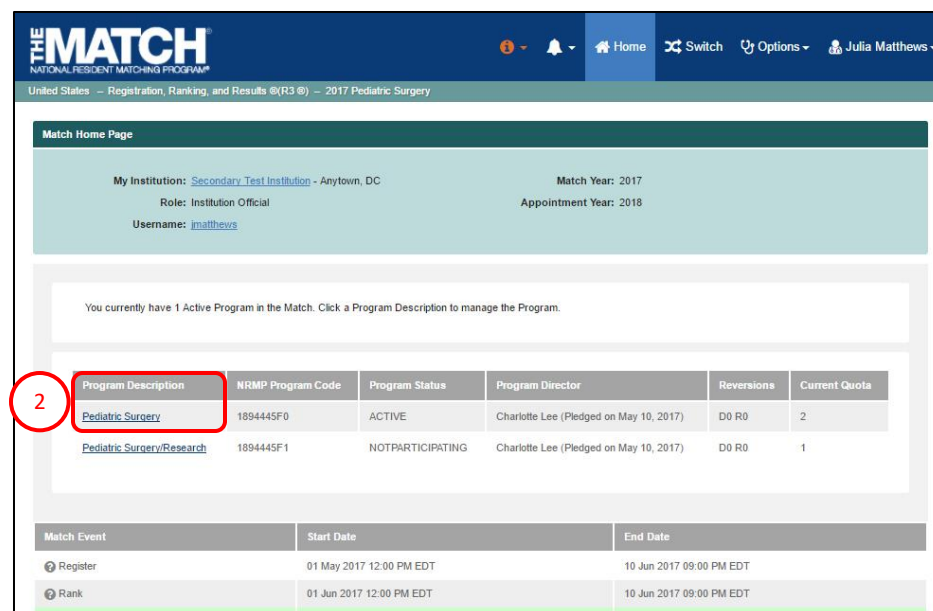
THE MATCH®
NATIONAL RESIDENT MATCHING PROGRAM®

Home Switch Options Julia Matthews

United States – Registration, Ranking, and Results ®(R3 ®) – 2017 Pediatric Surgery

Match Home Page

My Institution: Secondary Test Institution - Anytown, DC
Role: Institution Official
Username: jmatthews

Match Year: 2017
Appointment Year: 2018

You currently have 1 Active Program in the Match. Click a Program Description to manage the Program.

2

| Program Description | NRMP Program Code | Program Status | Program Director | Reversions | Current Quota |
|---|---|---|---|---|---|
| Pediatric Surgery | 1894445F0 | ACTIVE | Charlotte Lee (Pledged on May 10, 2017) | D0 R0 | 2 |
| Pediatric Surgery/Research | 1894445F1 | NOTPARTICIPATING | Charlotte Lee (Pledged on May 10, 2017) | D0 R0 | 1 |

| Match Event | Start Date | End Date |
|---|---|---|
| Register | 01 May 2017 12:00 PM EDT | 10 Jun 2017 09:00 PM EDT |
| Rank | 01 Jun 2017 12:00 PM EDT | 10 Jun 2017 09:00 PM EDT |